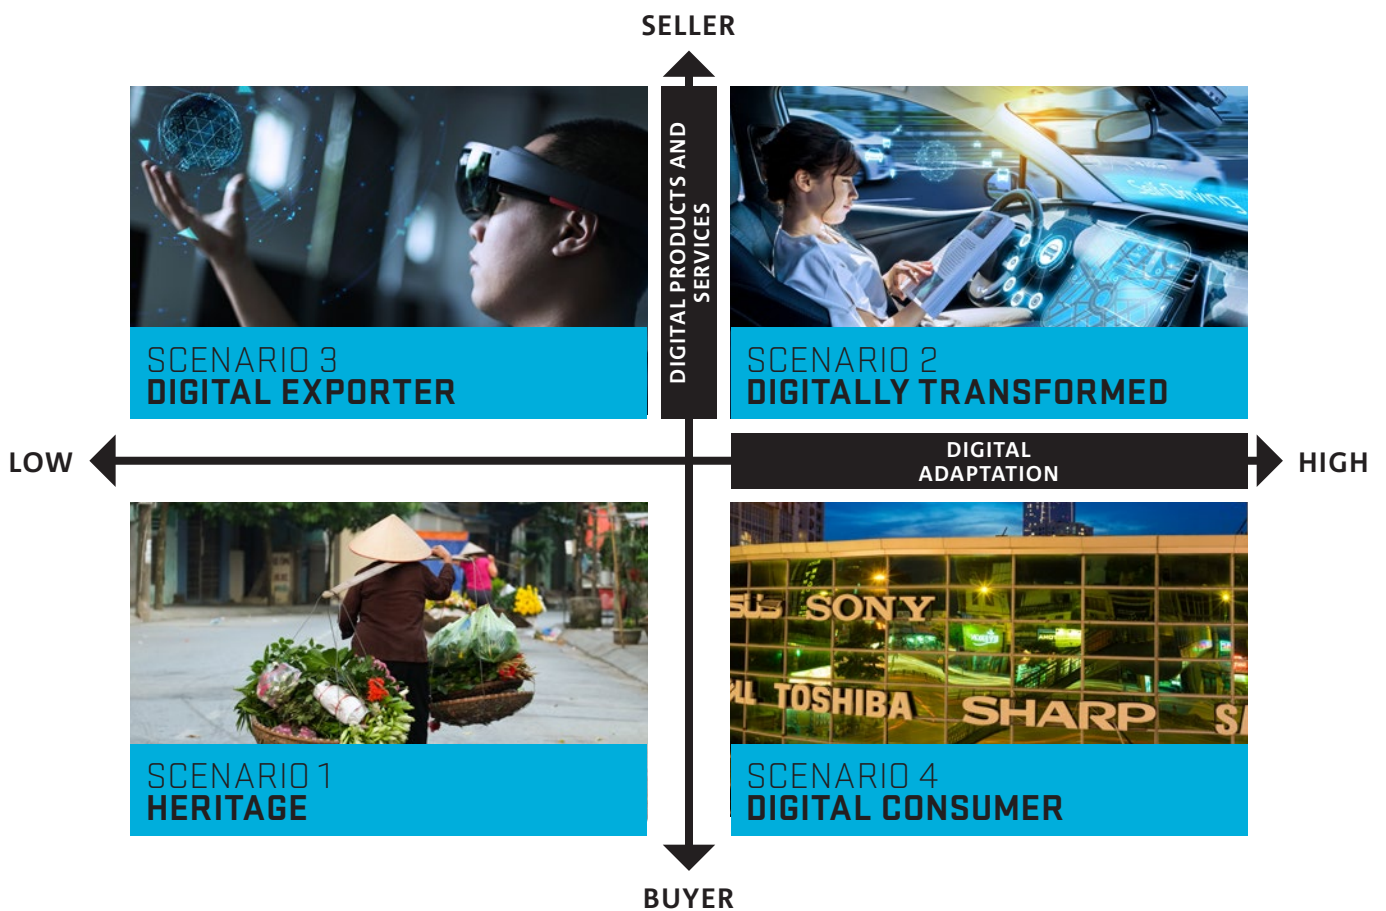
SELLER

DIGITAL PRODUCTS AND SERVICES

SCENARIO 3
DIGITAL EXPORTER

SCENARIO 2
DIGITALLY TRANSFORMED

LOW

DIGITAL ADAPTATION

HIGH

SCENARIO 1
HERITAGE

SONY
TOSHIBA
SHARP

SCENARIO 4
DIGITAL CONSUMER

BUYER